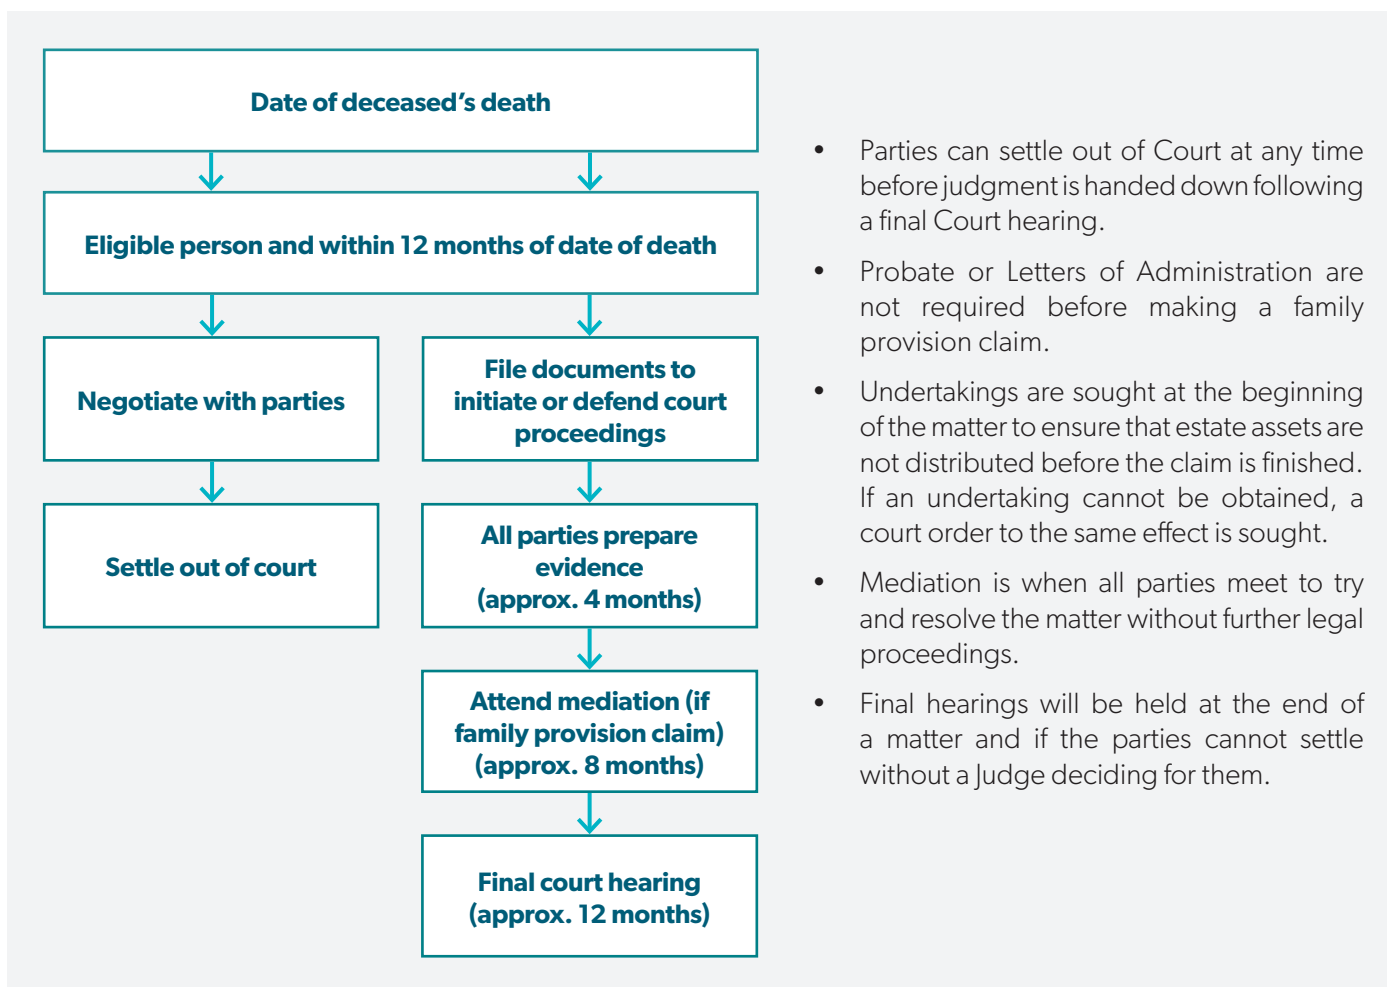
Date of deceased's death

Eligible person and within 12 months of date of death

Negotiate with parties

Settle out of court

File documents to initiate or defend court proceedings

All parties prepare evidence (approx. 4 months)

Attend mediation (if family provision claim) (approx. 8 months)

Final court hearing (approx. 12 months)

- Parties can settle out of Court at any time before judgment is handed down following a final Court hearing.
- Probate or Letters of Administration are not required before making a family provision claim.
- Undertakings are sought at the beginning of the matter to ensure that estate assets are not distributed before the claim is finished. If an undertaking cannot be obtained, a court order to the same effect is sought.
- Mediation is when all parties meet to try and resolve the matter without further legal proceedings.
- Final hearings will be held at the end of a matter and if the parties cannot settle without a Judge deciding for them.